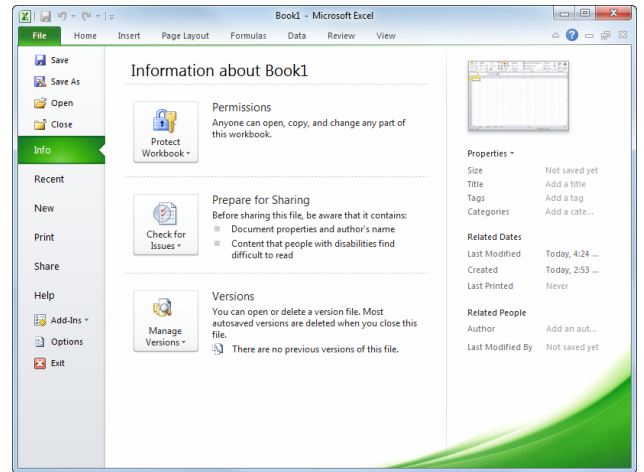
Book1 - Microsoft Excel

File
Home
Insert
Page Layout
Formulas
Data
Review
View

Save
Save As
Open
Close
Info
Recent
New
Print
Share
Help
Add-Ins
Options
Exit

Information about Book1

Protect Workbook

Permissions
Anyone can open, copy, and change any part of this workbook.

Check for Issues

Prepare for Sharing
Before sharing this file, be aware that it contains:
Document properties and author's name
Content that people with disabilities find difficult to read

Manage Versions

Versions
You can open or delete a version file. Most autosaved versions are deleted when you close this file.
There are no previous versions of this file.

Properties
Size Not saved yet
Title Add a title
Tags Add a tag
Categories Add a cate...

Related Dates
Last Modified Today, 4:24 ...
Created Today, 2:53 ...
Last Printed Never

Related People
Author Add an aut...
Last Modified By Not saved yet